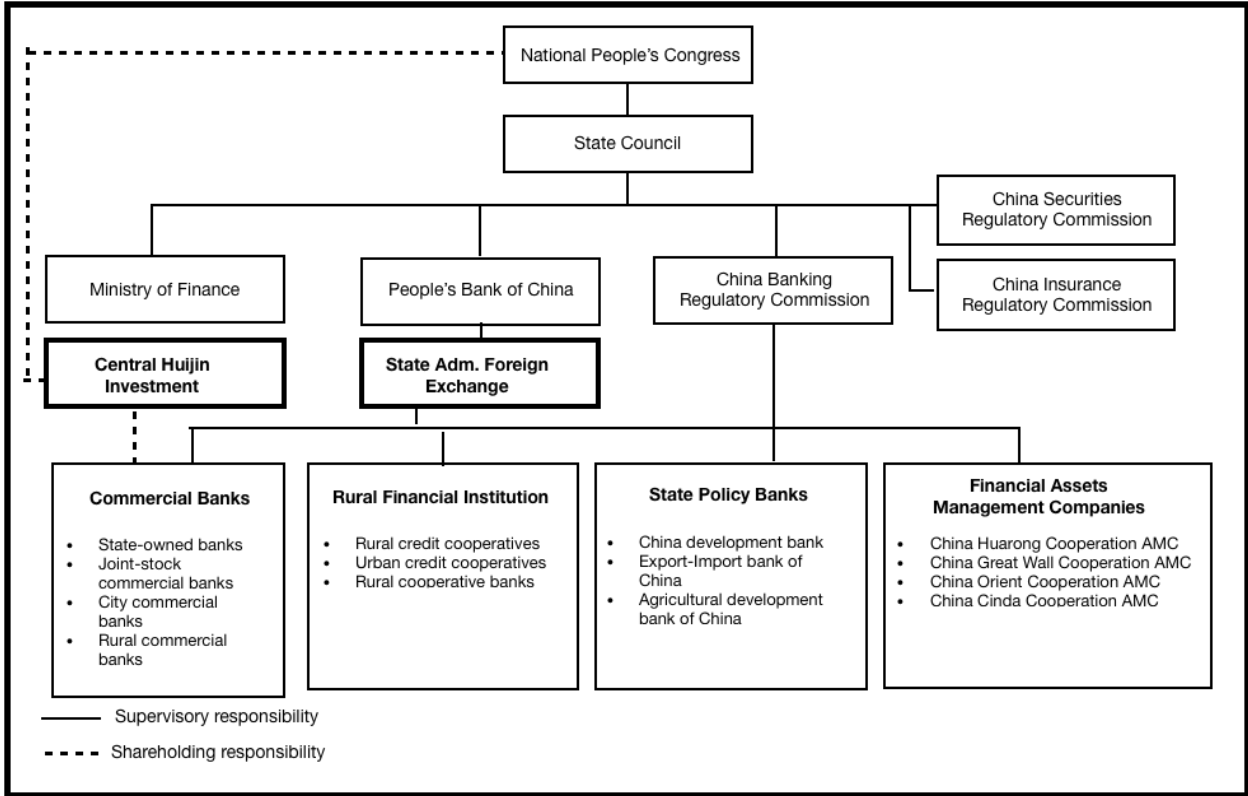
National People's Congress

State Council

China Securities Regulatory Commission

Ministry of Finance

People's Bank of China

China Banking Regulatory Commission

China Insurance Regulatory Commission

Central Huijin Investment

State Adm. Foreign Exchange

Commercial Banks

- State-owned banks
- Joint-stock commercial banks
- City commercial banks
- Rural commercial banks

Rural Financial Institution

- Rural credit cooperatives
- Urban credit cooperatives
- Rural cooperative banks

State Policy Banks

- China development bank
- Export-Import bank of China
- Agricultural development bank of China

Financial Assets Management Companies

- China Huarong Cooperation AMC
- China Great Wall Cooperation AMC
- China Orient Cooperation AMC
- China Cinda Cooperation AMC

Supervisory responsibility

Shareholding responsibility